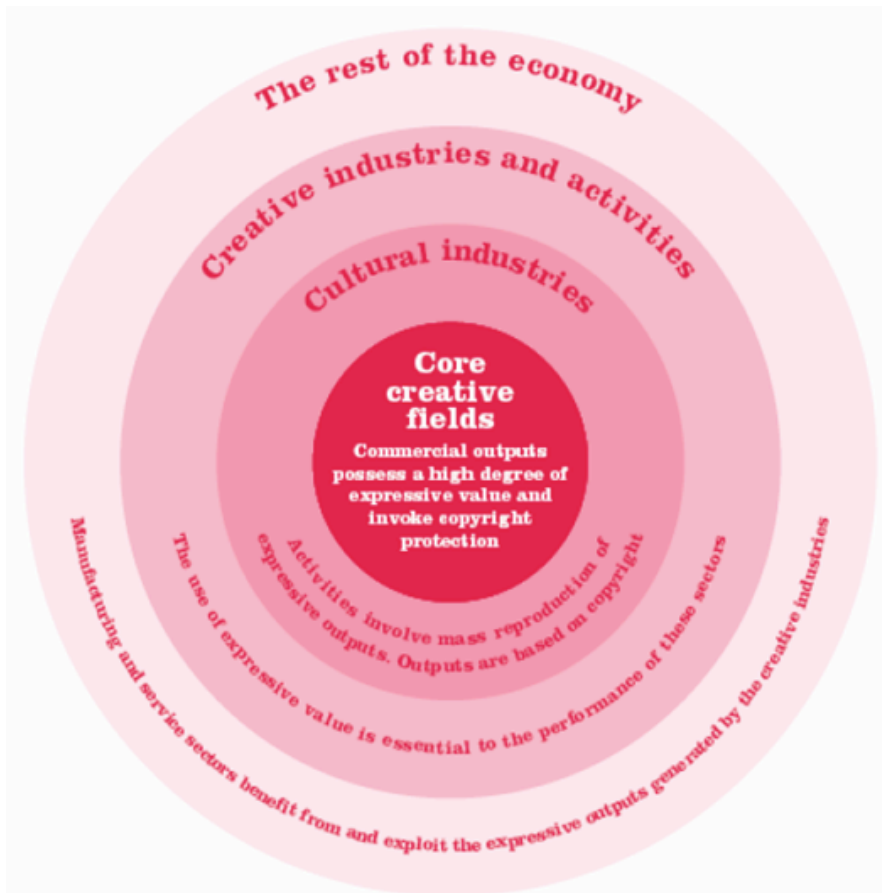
The rest of the economy

Creative industries and activities

Cultural industries

Core creative fields

Commercial outputs possess a high degree of expressive value and invoke copyright protection

Activities involve mass reproduction of expressive outputs. Outputs are based on copyright

The use of expressive value is essential to the performance of these sectors

Manufacturing and service sectors benefit from and exploit the expressive outputs generated by the creative industries